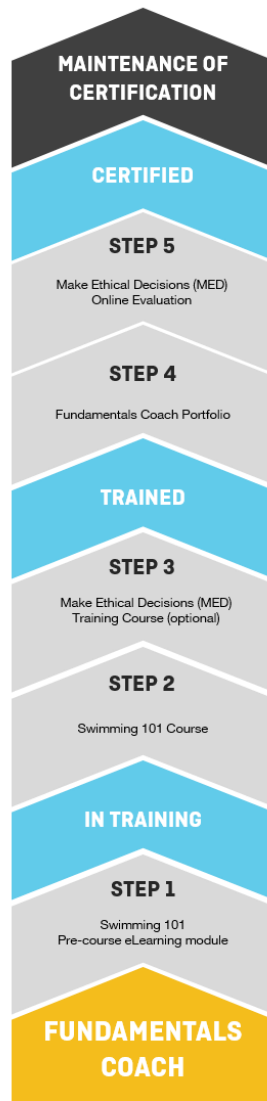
MAINTENANCE OF CERTIFICATION

CERTIFIED

STEP 5

Make Ethical Decisions (MED) Online Evaluation

STEP 4

Fundamentals Coach Portfolio

TRAINED

STEP 3

Make Ethical Decisions (MED) Training Course (optional)

STEP 2

Swimming 101 Course

IN TRAINING

STEP 1

Swimming 101 Pre-course eLearning module

FUNDAMENTALS COACH